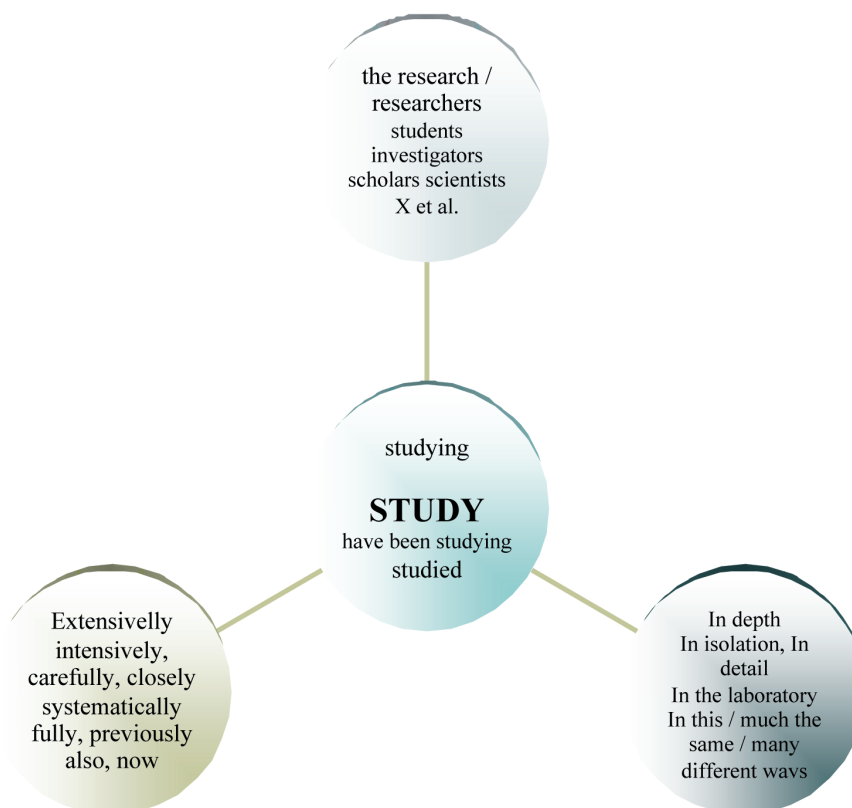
the research / researchers
students
investigators
scholars scientists
X et al.

studying

STUDY
have been studying
studied

Extensivelly
intensively,
carefully, closely
systematically
fully, previously
also, now

In depth
In isolation, In detail
In the laboratory
In this / much the same / many different wavs